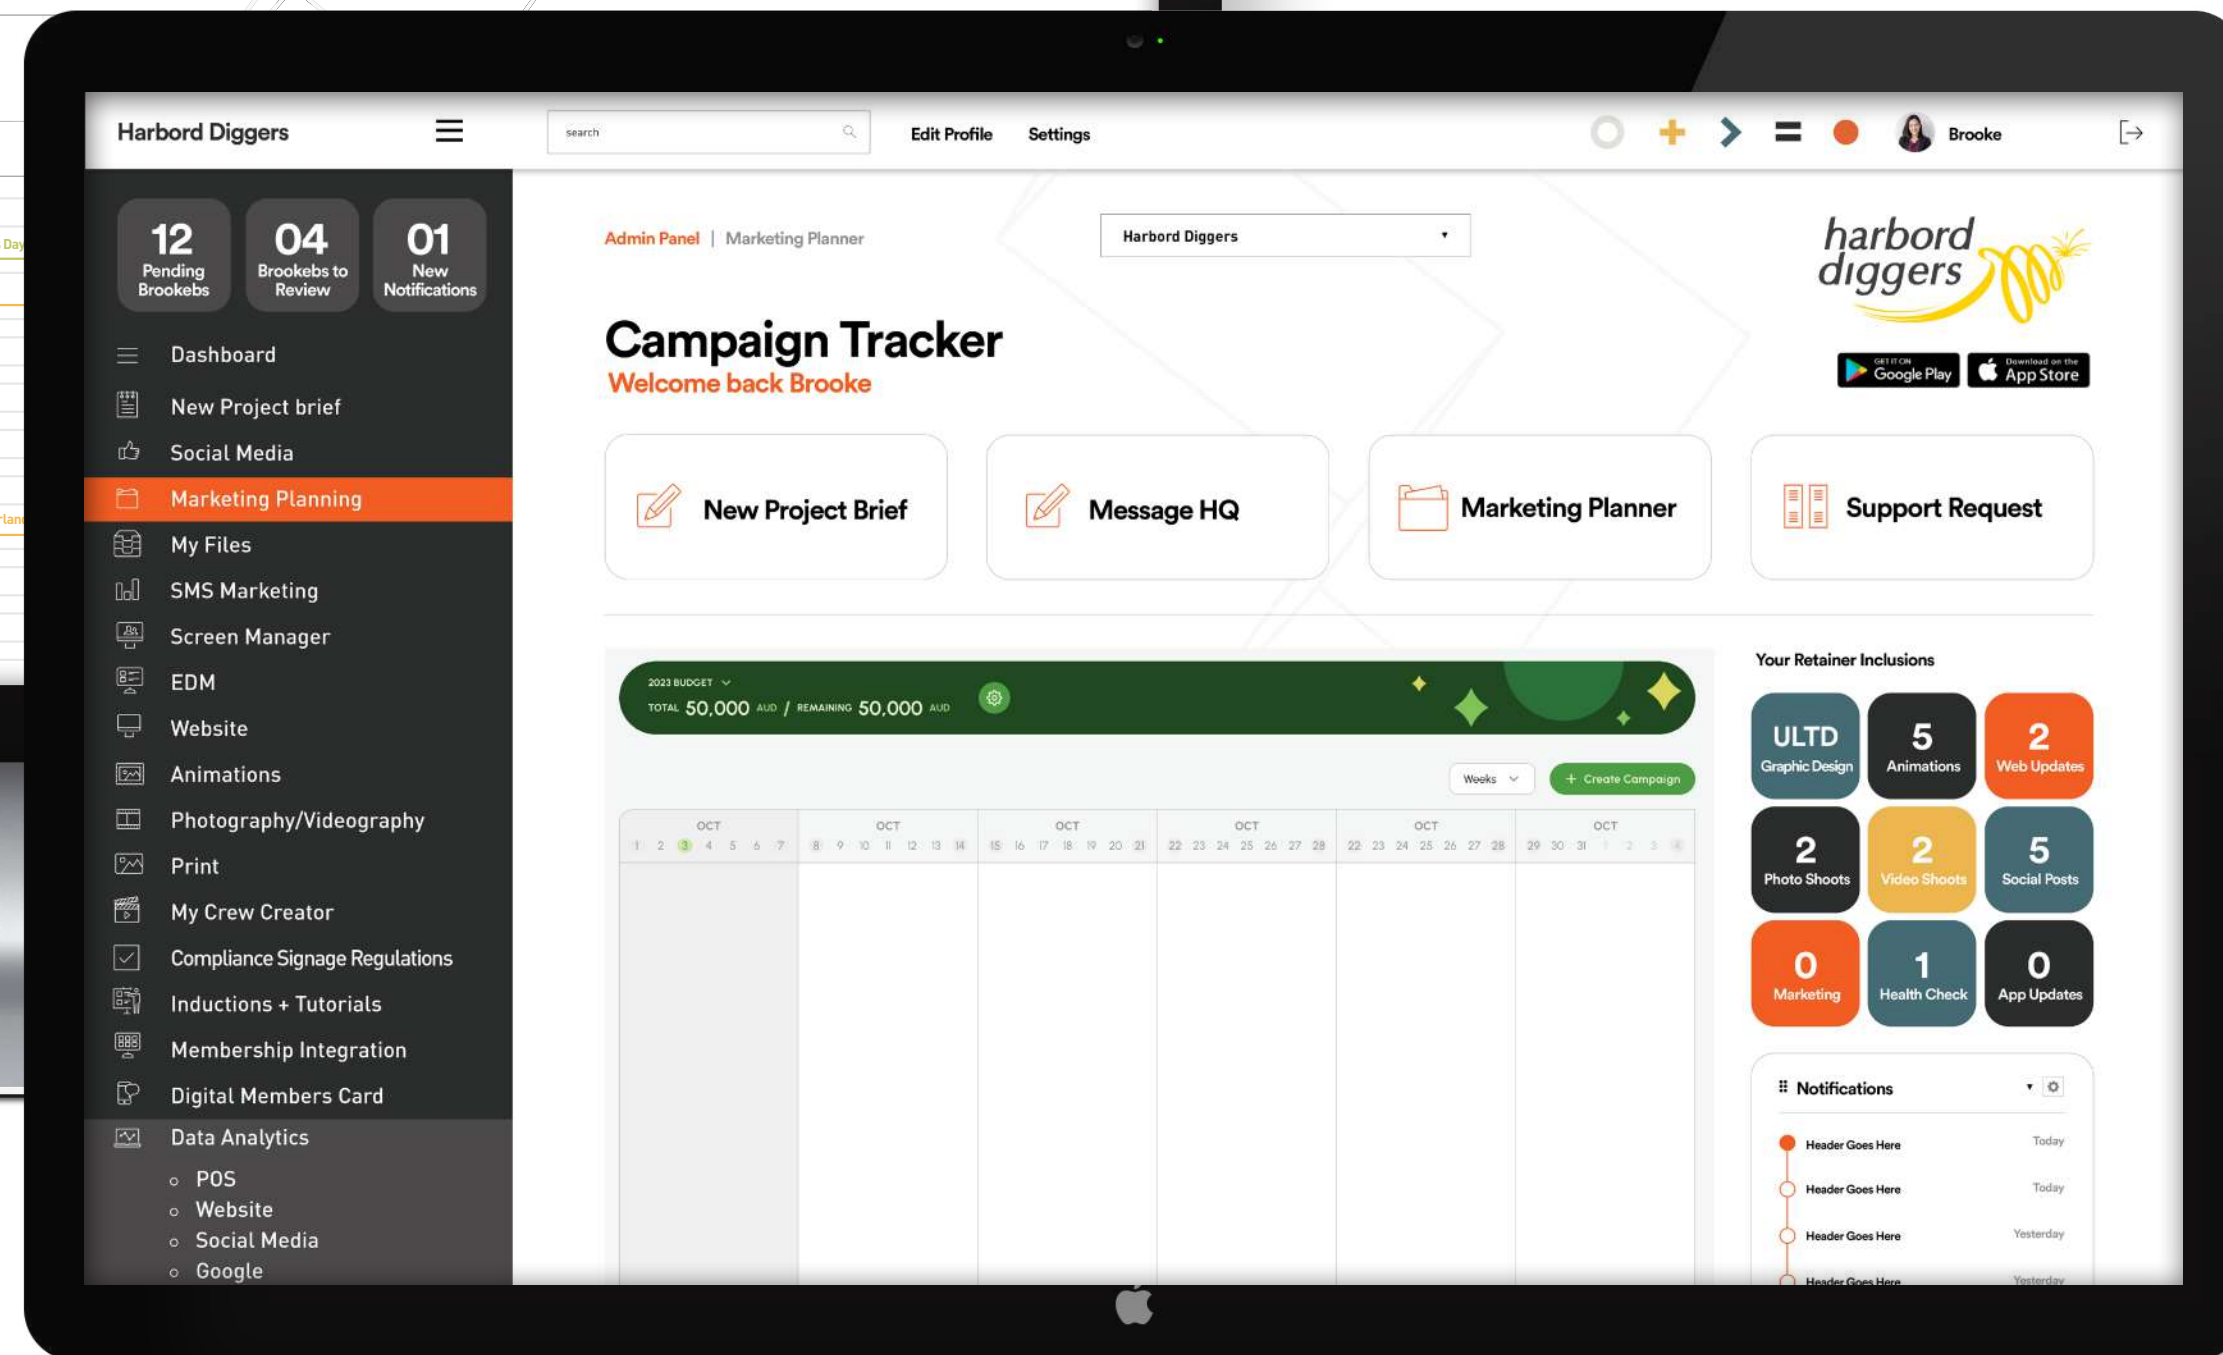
Harbord Diggers

search

Edit Profile Settings

Brooke

12 Pending Brookebs
04 Brookebs to Review
01 New Notifications

Dashboard
New Project brief
Social Media
Marketing Planning
My Files
SMS Marketing
Screen Manager
EDM
Website
Animations
Photography/Videography
Print
My Crew Creator
Compliance Signage Regulations
Inductions + Tutorials
Membership Integration
Digital Members Card
Data Analytics
POS
Website
Social Media
Google

Admin Panel | Marketing Planner

Harbord Diggers

harbord diggers

GET IT ON Google Play
Download on the App Store

Campaign Tracker
Welcome back Brooke

New Project Brief
Message HQ
Marketing Planner
Support Request

2023 BUDGET
TOTAL 50,000 AUD / REMAINING 50,000 AUD

Weeks
+ Create Campaign

| OCT | OCT | OCT | OCT | OCT | OCT |
|---|---|---|---|---|---|
| 1 2 3 4 5 6 7 | 8 9 10 11 12 13 14 | 15 16 17 18 19 20 21 | 22 23 24 25 26 27 28 | 22 23 24 25 26 27 28 | 29 30 31 1 2 3 4 |

Your Retainer Inclusions

ULTD Graphic Design
5 Animations
2 Web Updates
2 Photo Shoots
2 Video Shoots
5 Social Posts
0 Marketing
1 Health Check
0 App Updates

Notifications
Header Goes Here Today
Header Goes Here Today
Header Goes Here Yesterday
Header Goes Here Yesterday